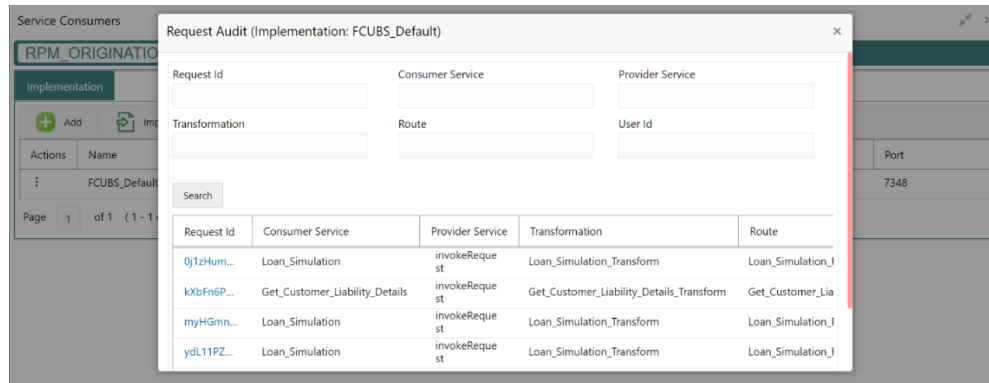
Service Consumers

RPM_ORIGINATIO

Implementation

Add

Imp

| Actions | Name | Port |
|---|---|---|
| ⋮ | FCUBS_Default | 7348 |

Page 1 of 1 (1-1

Request Audit (Implementation: FCUBS_Default)

×

Request Id

Consumer Service

Provider Service

Transformation

Route

User Id

Search

| Request Id | Consumer Service | Provider Service | Transformation | Route |
|---|---|---|---|---|
| 0j1zHum... | Loan_Simulation | invokeRequest | Loan_Simulation_Transform | Loan_Simulation_I |
| kXbFn6P... | Get_Customer_Liability_Details | invokeRequest | Get_Customer_Liability_Details_Transform | Get_Customer_Lia |
| myHGmn... | Loan_Simulation | invokeRequest | Loan_Simulation_Transform | Loan_Simulation_I |
| ydL11PZ... | Loan_Simulation | invokeRequest | Loan_Simulation_Transform | Loan_Simulation_I |